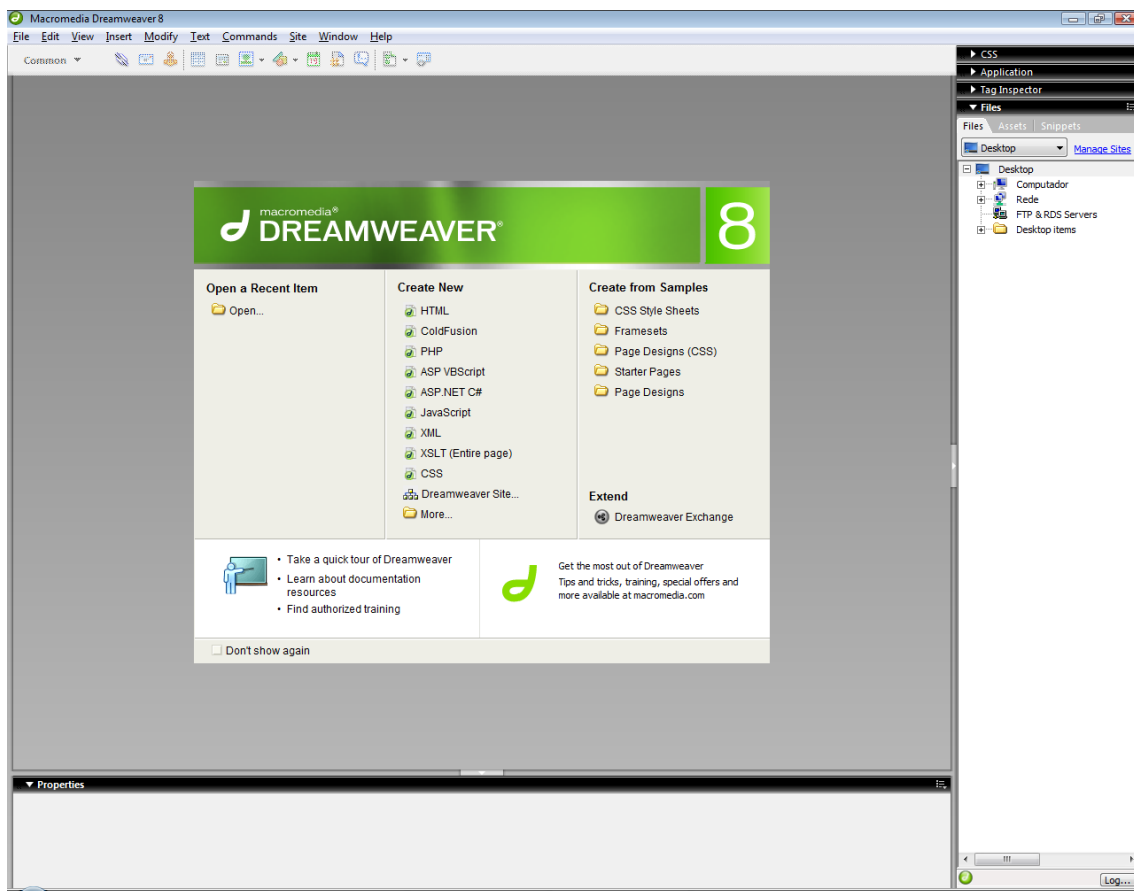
Macromedia Dreamweaver 8

File Edit View Insert Modify Text Commands Site Window Help

Common

CSS
Application
Tag Inspector
Files

Files Assets Snippets

Desktop
Manage Sites

Desktop
Computador
Rede
FTP & RDS Servers
Desktop items

macromedia®
DREAMWEAVER®
8

Open a Recent Item
Open...

Create New
HTML
ColdFusion
PHP
ASP VBScript
ASP.NET C#
JavaScript
XML
XSLT (Entire page)
CSS
Dreamweaver Site...
More...

Create from Samples
CSS Style Sheets
Framesets
Page Designs (CSS)
Starter Pages
Page Designs

Extend
Dreamweaver Exchange

• Take a quick tour of Dreamweaver
• Learn about documentation resources
• Find authorized training

Get the most out of Dreamweaver
Tips and tricks, training, special offers and more available at macromedia.com

Don't show again

Properties

Log...